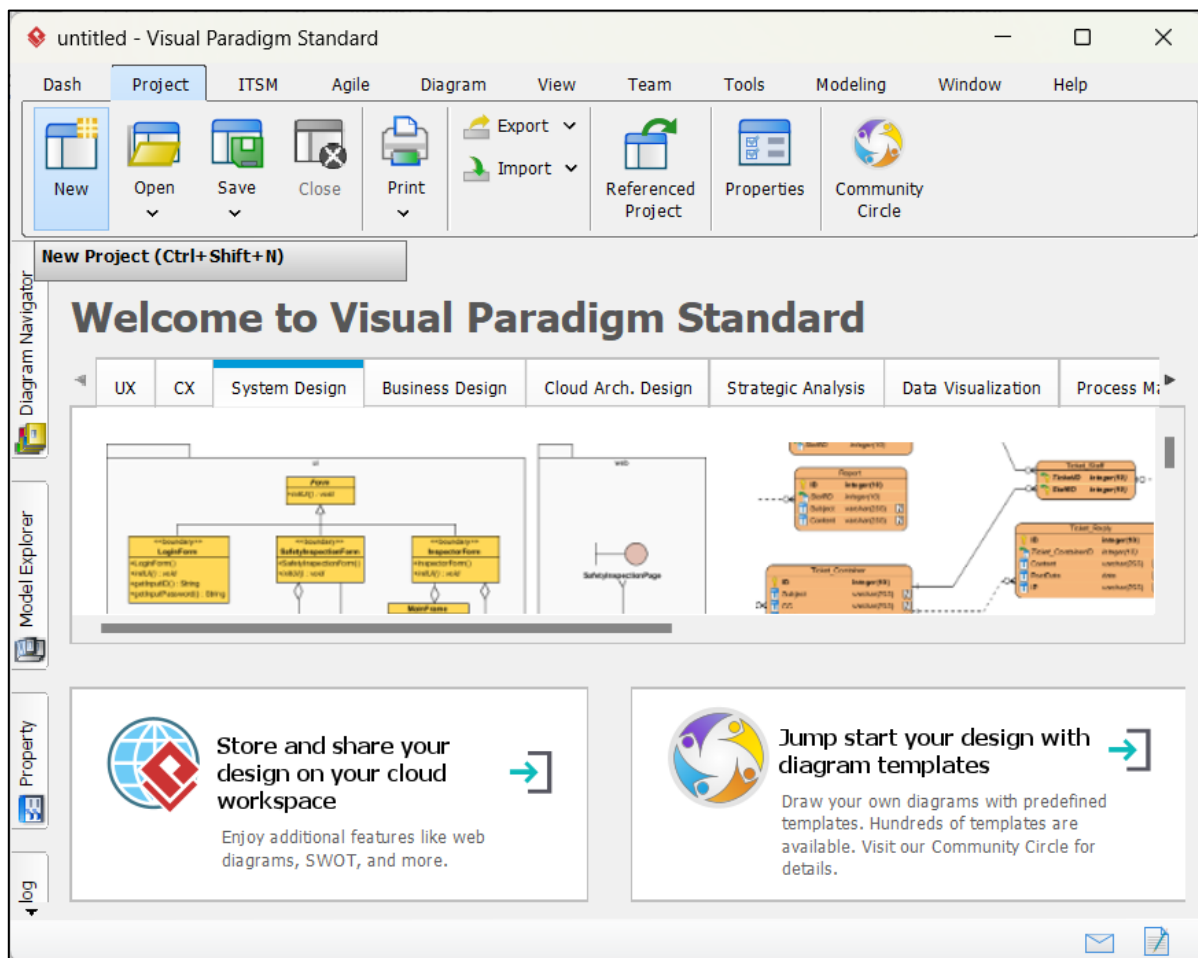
untitled - Visual Paradigm Standard

Dash Project ITSM Agile Diagram View Team Tools Modeling Window Help

New Open Save Close Print Export Import Referenced Project Properties Community Circle

New Project (Ctrl+Shift+N)

Diagram Navigator

Model Explorer

Property

log

Welcome to Visual Paradigm Standard

UX CX System Design Business Design Cloud Arch. Design Strategic Analysis Data Visualization Process Ma

Store and share your design on your cloud workspace

Enjoy additional features like web diagrams, SWOT, and more.

Jump start your design with diagram templates

Draw your own diagrams with predefined templates. Hundreds of templates are available. Visit our Community Circle for details.